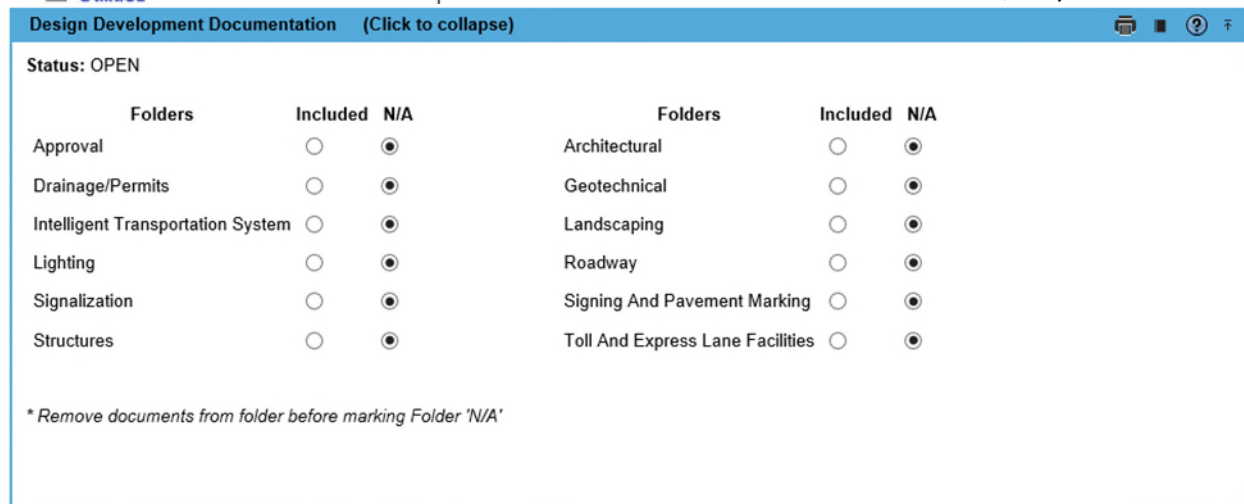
Design Development Documentation (Click to collapse)

Status: OPEN

| Folders | Included | N/A | Folders | Included | N/A |
|---|---|---|---|---|---|
| Approval | ○ | ◉ | Architectural | ○ | ◉ |
| Drainage/Permits | ○ | ◉ | Geotechnical | ○ | ◉ |
| Intelligent Transportation System | ○ | ◉ | Landscaping | ○ | ◉ |
| Lighting | ○ | ◉ | Roadway | ○ | ◉ |
| Signalization | ○ | ◉ | Signing And Pavement Marking | ○ | ◉ |
| Structures | ○ | ◉ | Toll And Express Lane Facilities | ○ | ◉ |

* Remove documents from folder before marking Folder 'N/A'